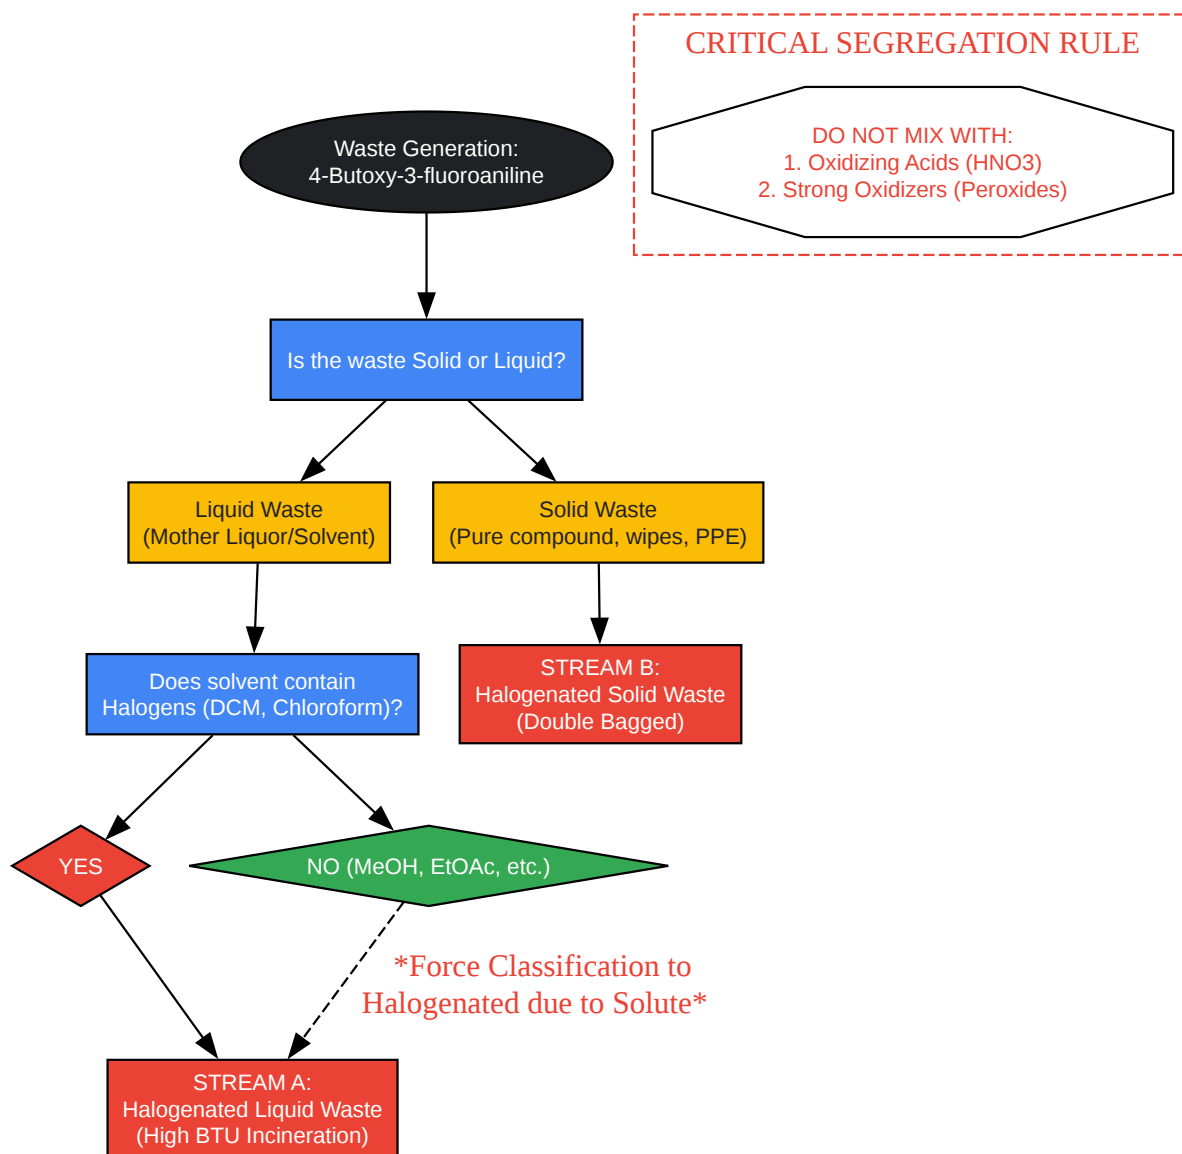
CRITICAL SEGREGATION RULE

DO NOT MIX WITH:
1. Oxidizing Acids (HNO3)
2. Strong Oxidizers (Peroxides)

Waste Generation:
4-Butoxy-3-fluoroaniline

Is the waste Solid or Liquid?

Liquid Waste
(Mother Liquor/Solvent)

Solid Waste
(Pure compound, wipes, PPE)

Does solvent contain
Halogens (DCM, Chloroform)?

STREAM B:
Halogenated Solid Waste
(Double Bagged)

YES

NO (MeOH, EtOAc, etc.)

*Force Classification to
Halogenated due to Solute*

STREAM A:
Halogenated Liquid Waste
(High BTU Incineration)